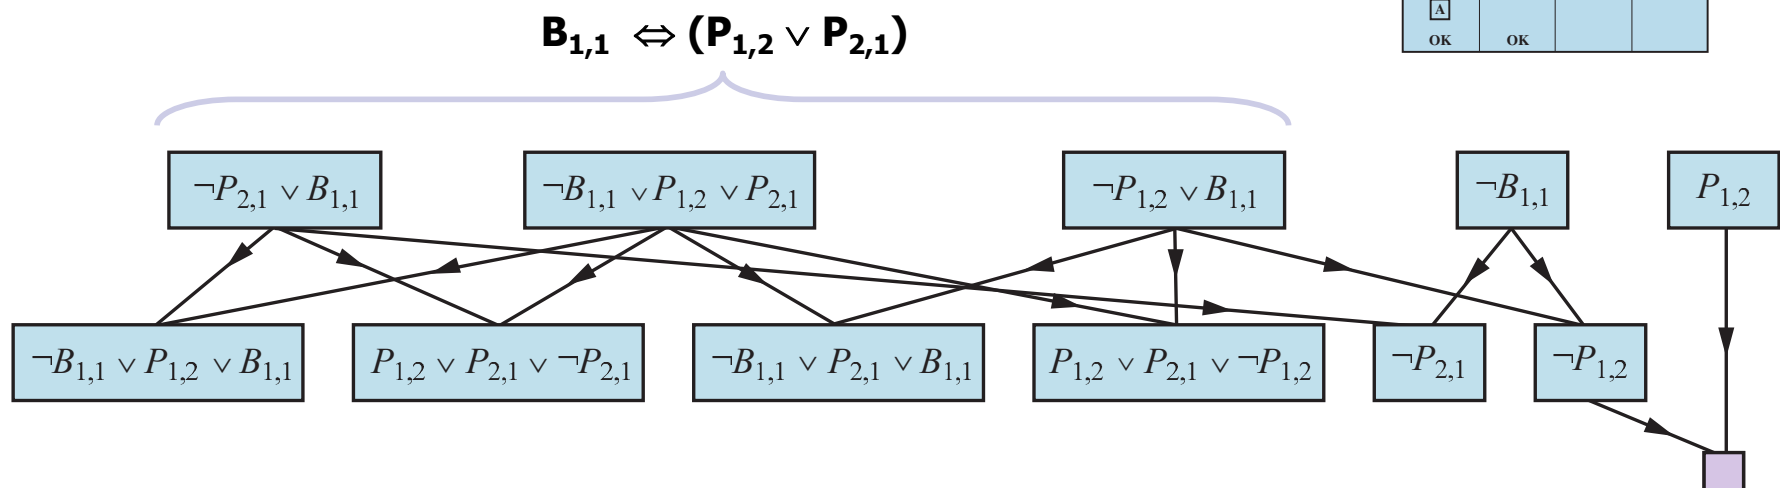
$B_{1,1} \Leftrightarrow (P_{1,2} \vee P_{2,1})$

A
OK
OK

$\neg P_{2,1} \vee B_{1,1}$

$\neg B_{1,1} \vee P_{1,2} \vee P_{2,1}$

$\neg P_{1,2} \vee B_{1,1}$

$\neg B_{1,1}$

$P_{1,2}$

$\neg B_{1,1} \vee P_{1,2} \vee B_{1,1}$

$P_{1,2} \vee P_{2,1} \vee \neg P_{2,1}$

$\neg B_{1,1} \vee P_{2,1} \vee B_{1,1}$

$P_{1,2} \vee P_{2,1} \vee \neg P_{1,2}$

$\neg P_{2,1}$

$\neg P_{1,2}$